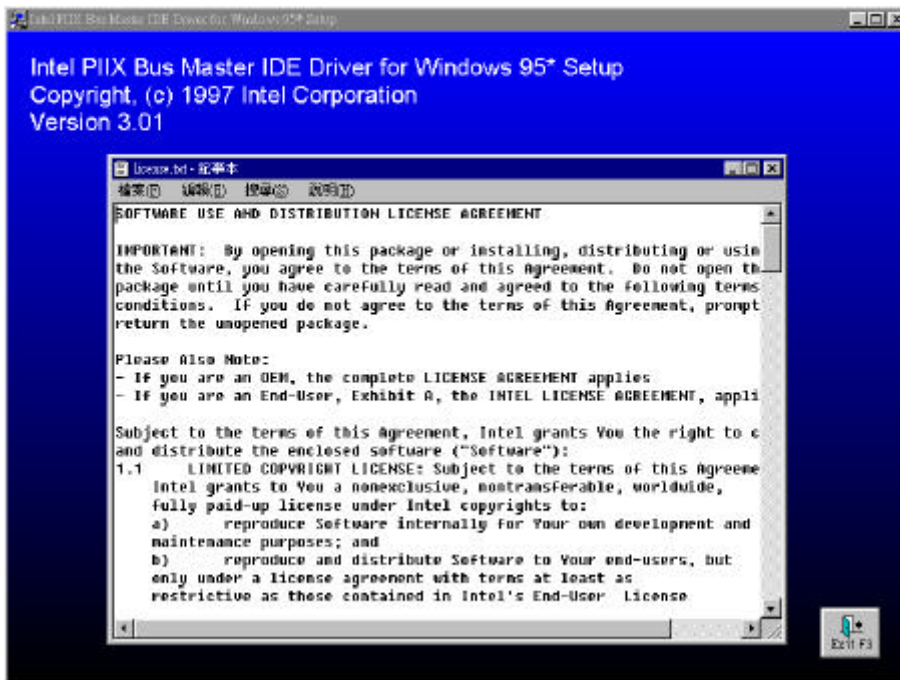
Intel PIIX Bus Master IDE Driver for Windows 95* Setup

Intel PIIX Bus Master IDE Driver for Windows 95* Setup
Copyright, (c) 1997 Intel Corporation
Version 3.01

license.txt - 記事本

檔案(F) 編輯(E) 搜尋(S) 說明(H)

SOFTWARE USE AND DISTRIBUTION LICENSE AGREEMENT

IMPORTANT: By opening this package or installing, distributing or usin the Software, you agree to the terms of this Agreement. Do not open th package until you have carefully read and agreed to the following terms conditions. If you do not agree to the terms of this Agreement, prompt return the unopened package.

Please Also Note:
- If you are an OEM, the complete LICENSE AGREEMENT applies
- If you are an End-User, Exhibit A, the INTEL LICENSE AGREEMENT, appli

Subject to the terms of this Agreement, Intel grants You the right to c and distribute the enclosed software ("Software"):
1.1 LIMITED COPYRIGHT LICENSE: Subject to the terms of this Agreeme Intel grants to You a nonexclusive, nontransferable, worldwide, fully paid-up license under Intel copyrights to:
a) reproduce Software internally for Your own development and maintenance purposes; and
b) reproduce and distribute Software to Your end-users, but only under a license agreement with terms at least as restrictive as those contained in Intel's End-User License

Exit F3